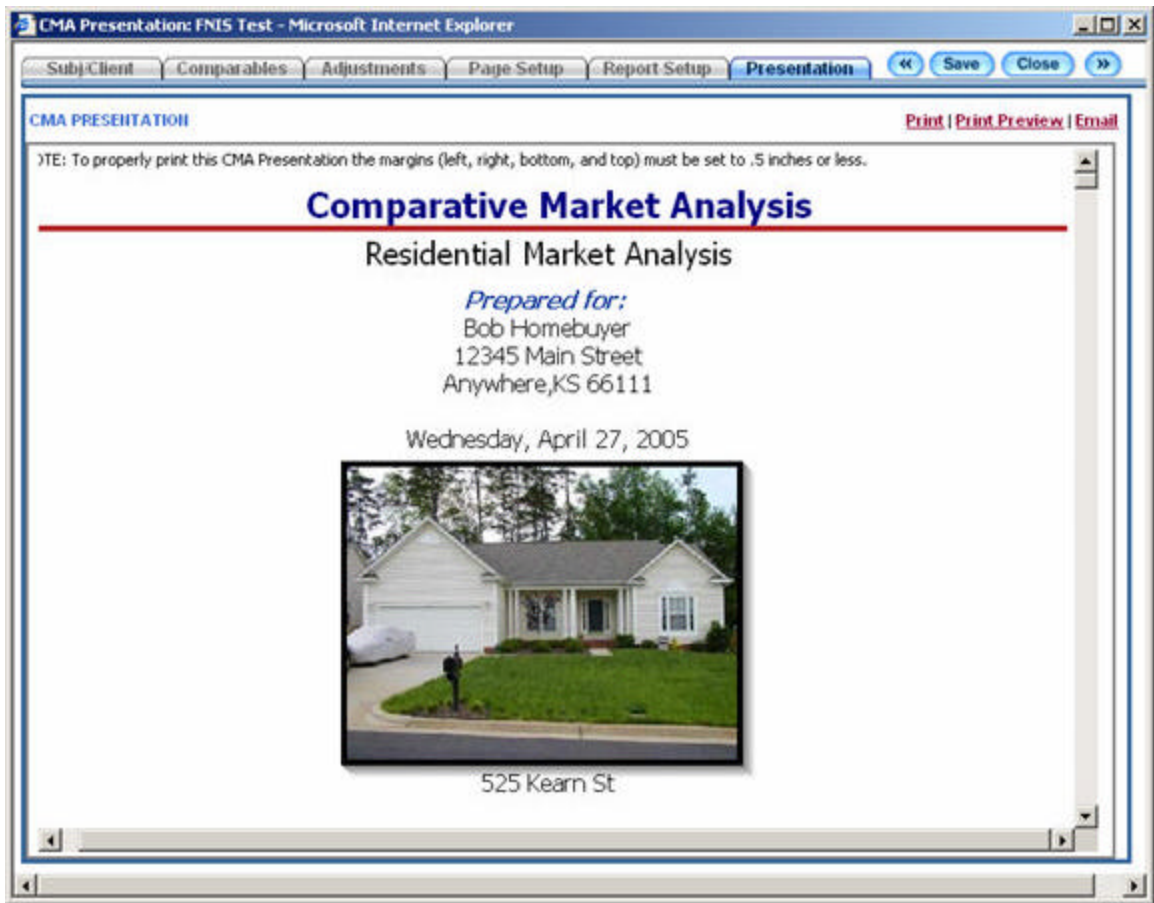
CMA Presentation: FNIS Test - Microsoft Internet Explorer

Subj/Client | Comparables | Adjustments | Page Setup | Report Setup | Presentation

« Save Close »

CMA PRESENTATION

Print | Print Preview | Email

)TE: To properly print this CMA Presentation the margins (left, right, bottom, and top) must be set to .5 inches or less.

Comparative Market Analysis

Residential Market Analysis

Prepared for:
Bob Homebuyer
12345 Main Street
Anywhere,KS 66111

Wednesday, April 27, 2005

525 Kearn St